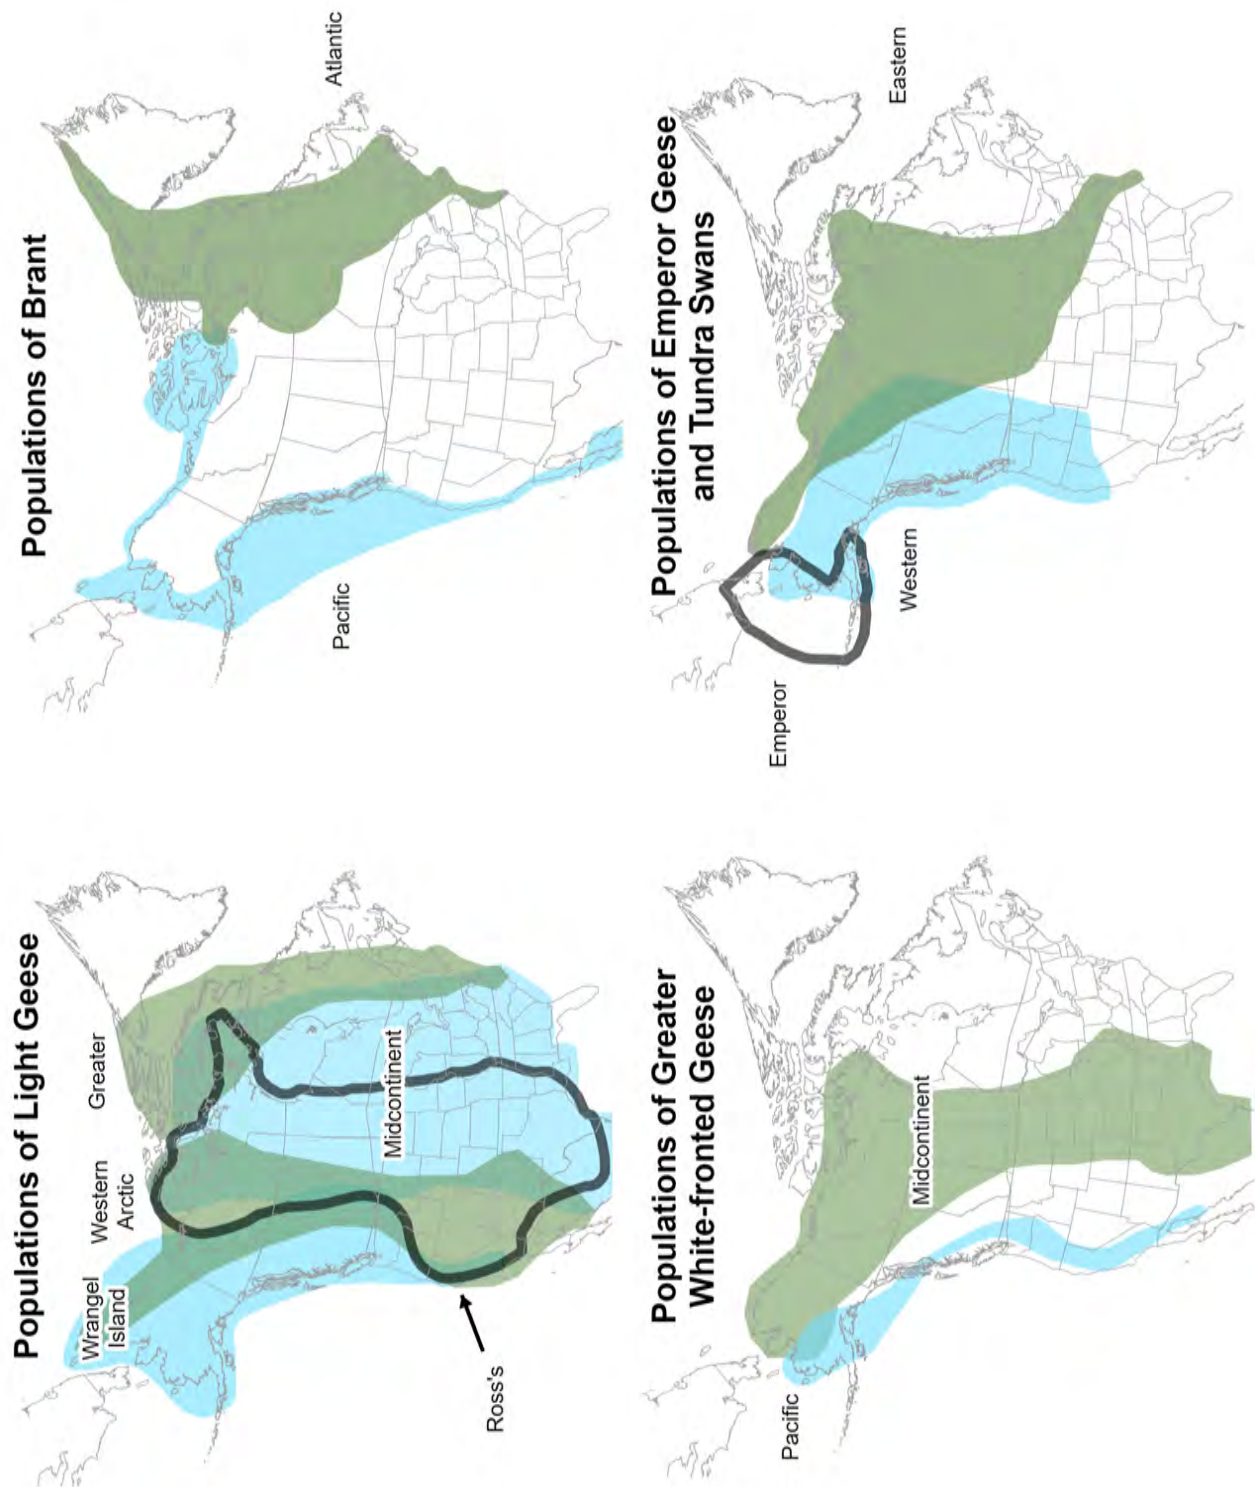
Populations of Light Geese

Wrangel Island

Western Arctic

Greater

Midcontinent

Ross's

Populations of Brant

Pacific

Atlantic

Populations of Greater White-fronted Geese

Pacific

Midcontinent

Populations of Emperor Geese and Tundra Swans

Emperor

Western

Eastern